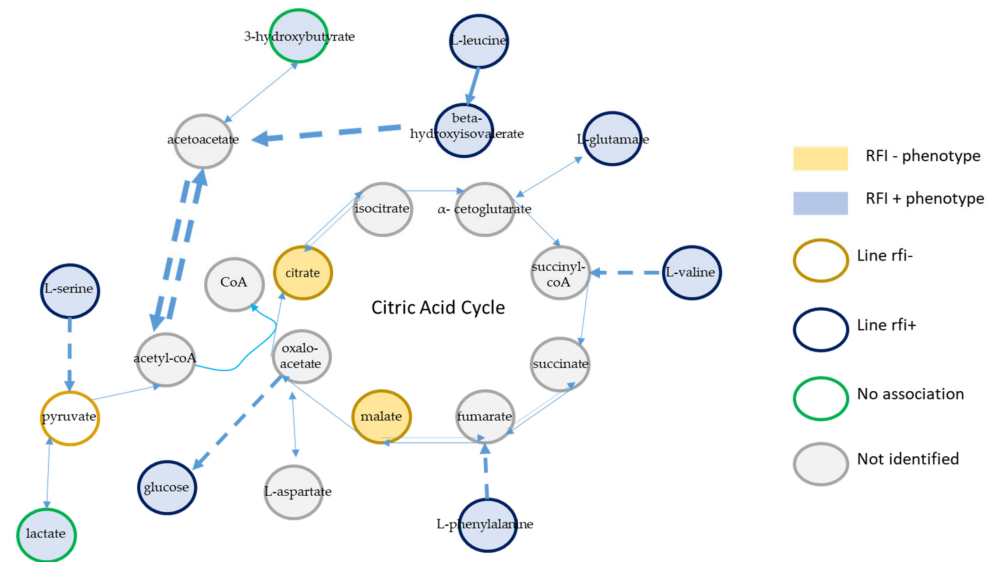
3-hydroxybutyrate

L-leucine

beta-hydroxyisovalerate

acetoacetate

L-glutamate

RFI - phenotype

RFI + phenotype

isocitrate

α- cetoglutarate

CoA

citrate

succinyl-coA

L-valine

Line rfi-

L-serine

Citric Acid Cycle

acetyl-coA

oxalo-acetate

Line rfi+

succinate

pyruvate

malate

fumarate

No association

Not identified

glucose

L-aspartate

L-phenylalanine

lactate